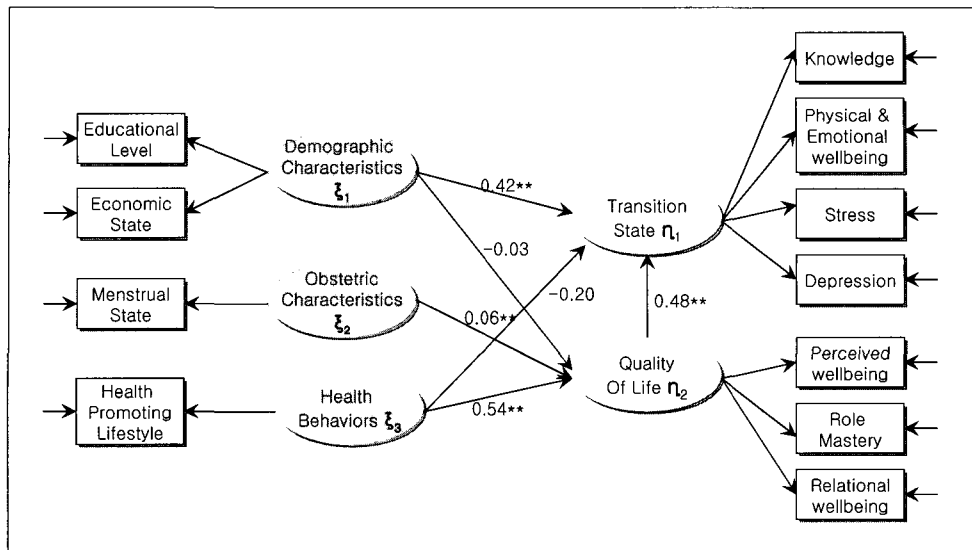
Educational Level

Economic State

Menstrual State

Health Promoting Lifestyle

Demographic Characteristics $\xi_1$

Obstetric Characteristics $\xi_2$

Health Behaviors $\xi_3$

0.42**

-0.03

-0.20

0.06**

0.54**

Transition State $\eta_1$

0.48**

Quality Of Life $\eta_2$

Knowledge

Physical & Emotional wellbeing

Stress

Depression

Perceived wellbeing

Role Mastery

Relational wellbeing